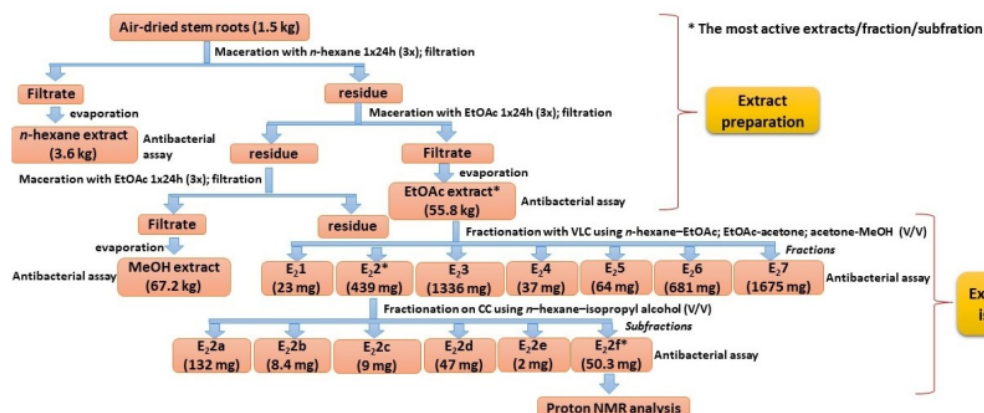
Air-dried stem roots (1.5 kg)

* The most active extracts/fraction/subfraction

Maceration with n-hexane 1x24h (3x); filtration

Filtrate

residue

evaporation

Maceration with EtOAc 1x24h (3x); filtration

n-hexane extract (3.6 kg)

Antibacterial assay

Extract preparation

residue

Filtrate

Maceration with EtOAc 1x24h (3x); filtration

evaporation

EtOAc extract* (55.8 kg)

Antibacterial assay

Filtrate

residue

Fractionation with VLC using n-hexane–EtOAc; EtOAc-acetone; acetone-MeOH (V/V)

evaporation

Fractions

Antibacterial assay

MeOH extract (67.2 kg)

$E_2$1 (23 mg)

$E_2$2* (439 mg)

$E_2$3 (1336 mg)

$E_2$4 (37 mg)

$E_2$5 (64 mg)

$E_2$6 (681 mg)

$E_2$7 (1675 mg)

Antibacterial assay

Ex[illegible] is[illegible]

Fractionation on CC using n–hexane–isopropyl alcohol (V/V)

Subfractions

$E_2$2a (132 mg)

$E_2$2b (8.4 mg)

$E_2$2c (9 mg)

$E_2$2d (47 mg)

$E_2$2e (2 mg)

$E_2$2f* (50.3 mg)

Antibacterial assay

Proton NMR analysis